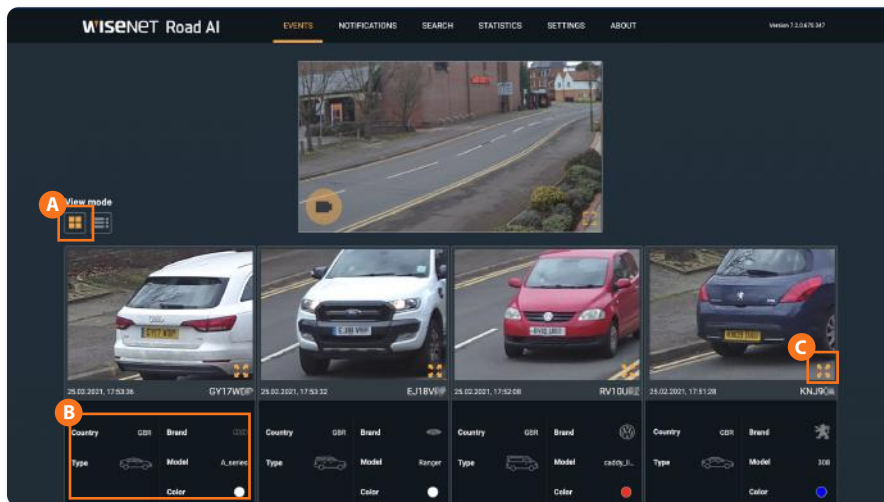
WISENET Road AI

EVENTS NOTIFICATIONS SEARCH STATISTICS SETTINGS ABOUT

Version 7.3.0.675.347

A View mode

25.02.2021, 17:53:36 GY17WD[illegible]

25.02.2021, 17:53:32 EJ18V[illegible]

25.02.2021, 17:52:08 RV10U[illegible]

C

25.02.2021, 17:51:28 KNJ9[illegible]

B

| Country | GBR | Brand | |
|---|---|---|---|
| Type | | Model | A_series |
| | | Color | |

| Country | GBR | Brand | |
|---|---|---|---|
| Type | | Model | Ranger |
| | | Color | |

| Country | GBR | Brand | |
|---|---|---|---|
| Type | | Model | caddy_li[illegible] |
| | | Color | |

| Country | GBR | Brand | |
|---|---|---|---|
| Type | | Model | 308 |
| | | Color | |